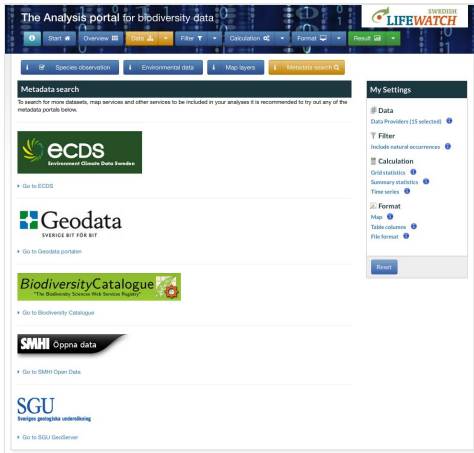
The Analysis portal for biodiversity data

SWEDISH LIFEWATCH

Start | Overview | Data | Filter | Calculation | Format | Result

Species observation | Environmental data | Map layers | Metadata search

Metadata search

To search for more datasets, map services and other services to be included in your analyses it is recommended to try out any of the metadata portals below.

ecds
Environment Climate Data Sweden

Go to ECDS

Geodata
SVERIGE BIT FÖR BIT

Go to Geodata portalen

BiodiversityCatalogue
"The Biodiversity Science Web Services Registry"

Go to Biodiversity Catalogue

SMHI Öppna data

Go to SMHI Open Data

SGU
Sveriges geologiska undersökning

Go to SGU GeoServer

My Settings

Data
Data Providers (15 selected)

Filter
Include natural occurrences

Calculation
Grid statistics
Summary statistics
Time series

Format
Map
Table columns
File format

Reset